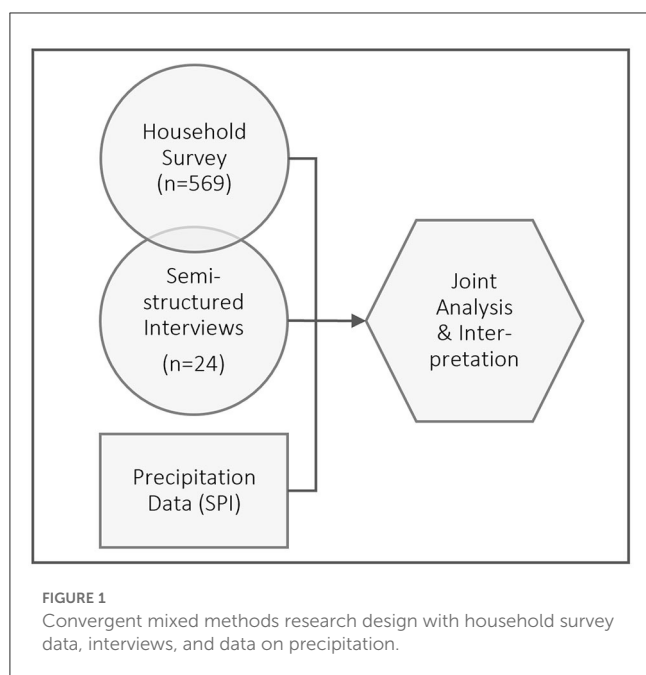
Household Survey (n=569)

Semi-structured Interviews (n=24)

Precipitation Data (SPI)

Joint Analysis & Interpretation

FIGURE 1
Convergent mixed methods research design with household survey data, interviews, and data on precipitation.